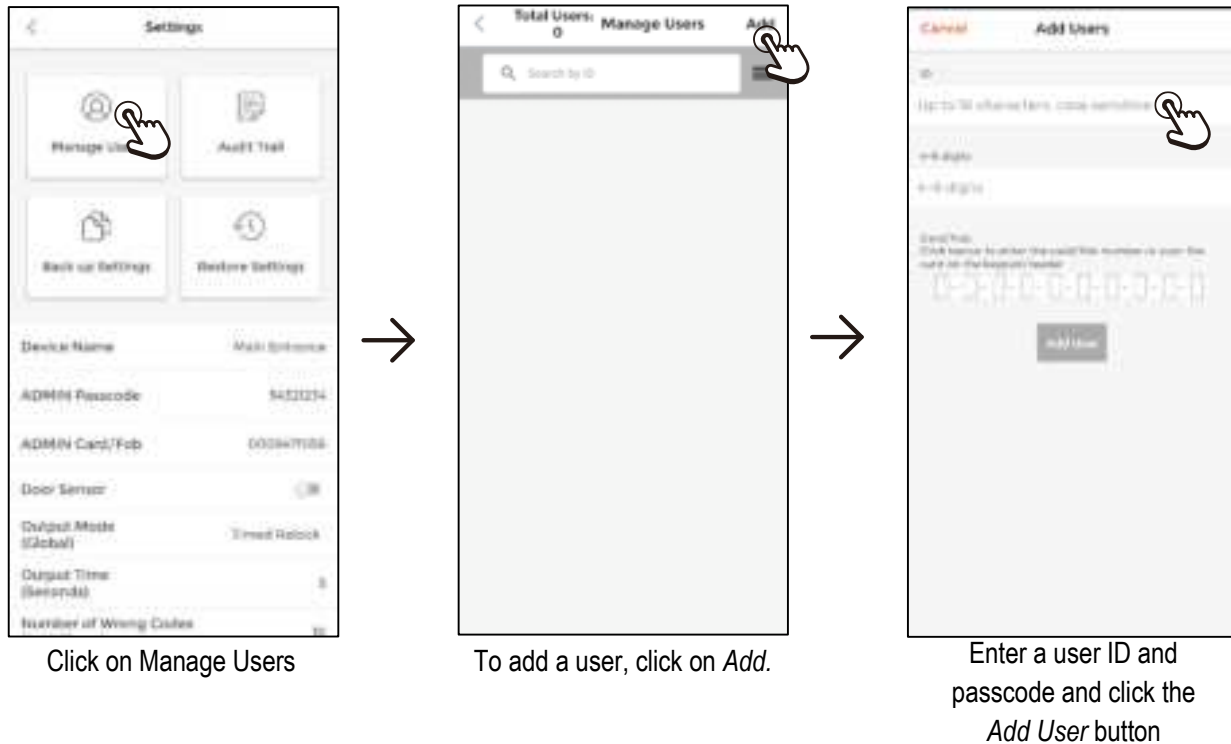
Settings

Manage Us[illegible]

Audit Trail

Back up Settings

Restore Settings

Device Name Main Entrance

ADMIN Passcode 54321234

ADMIN Card/Fob 0003467486

Door Sensor

Output Mode (Global) Timed Relock

Output Time (Seconds) 5

Number of Wrong Codes 10

Click on Manage Users

Total Users: 0 Manage Users Add

Search by ID

To add a user, click on *Add.*

Cancel Add Users

ID

Up to 16 characters, case sensitive

4-8 digits

4-8 digits

Card/Fob
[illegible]

Add User

Enter a user ID and passcode and click the *Add User* button